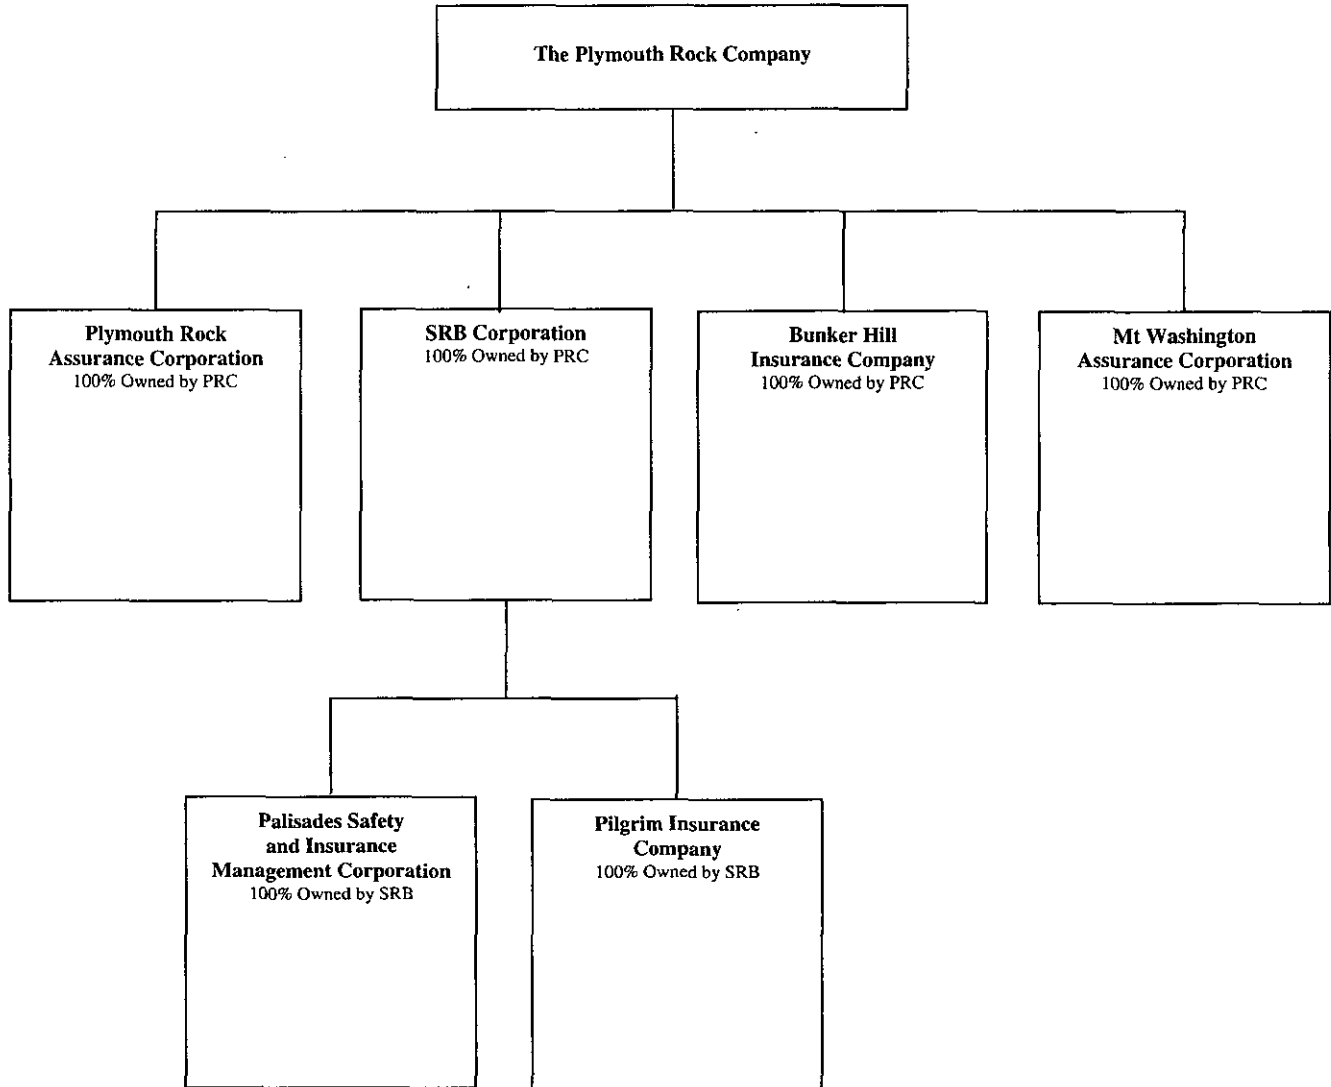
The Plymouth Rock Company

Plymouth Rock Assurance Corporation
100% Owned by PRC

SRB Corporation
100% Owned by PRC

Bunker Hill Insurance Company
100% Owned by PRC

Mt Washington Assurance Corporation
100% Owned by PRC

Palisades Safety and Insurance Management Corporation
100% Owned by SRB

Pilgrim Insurance Company
100% Owned by SRB